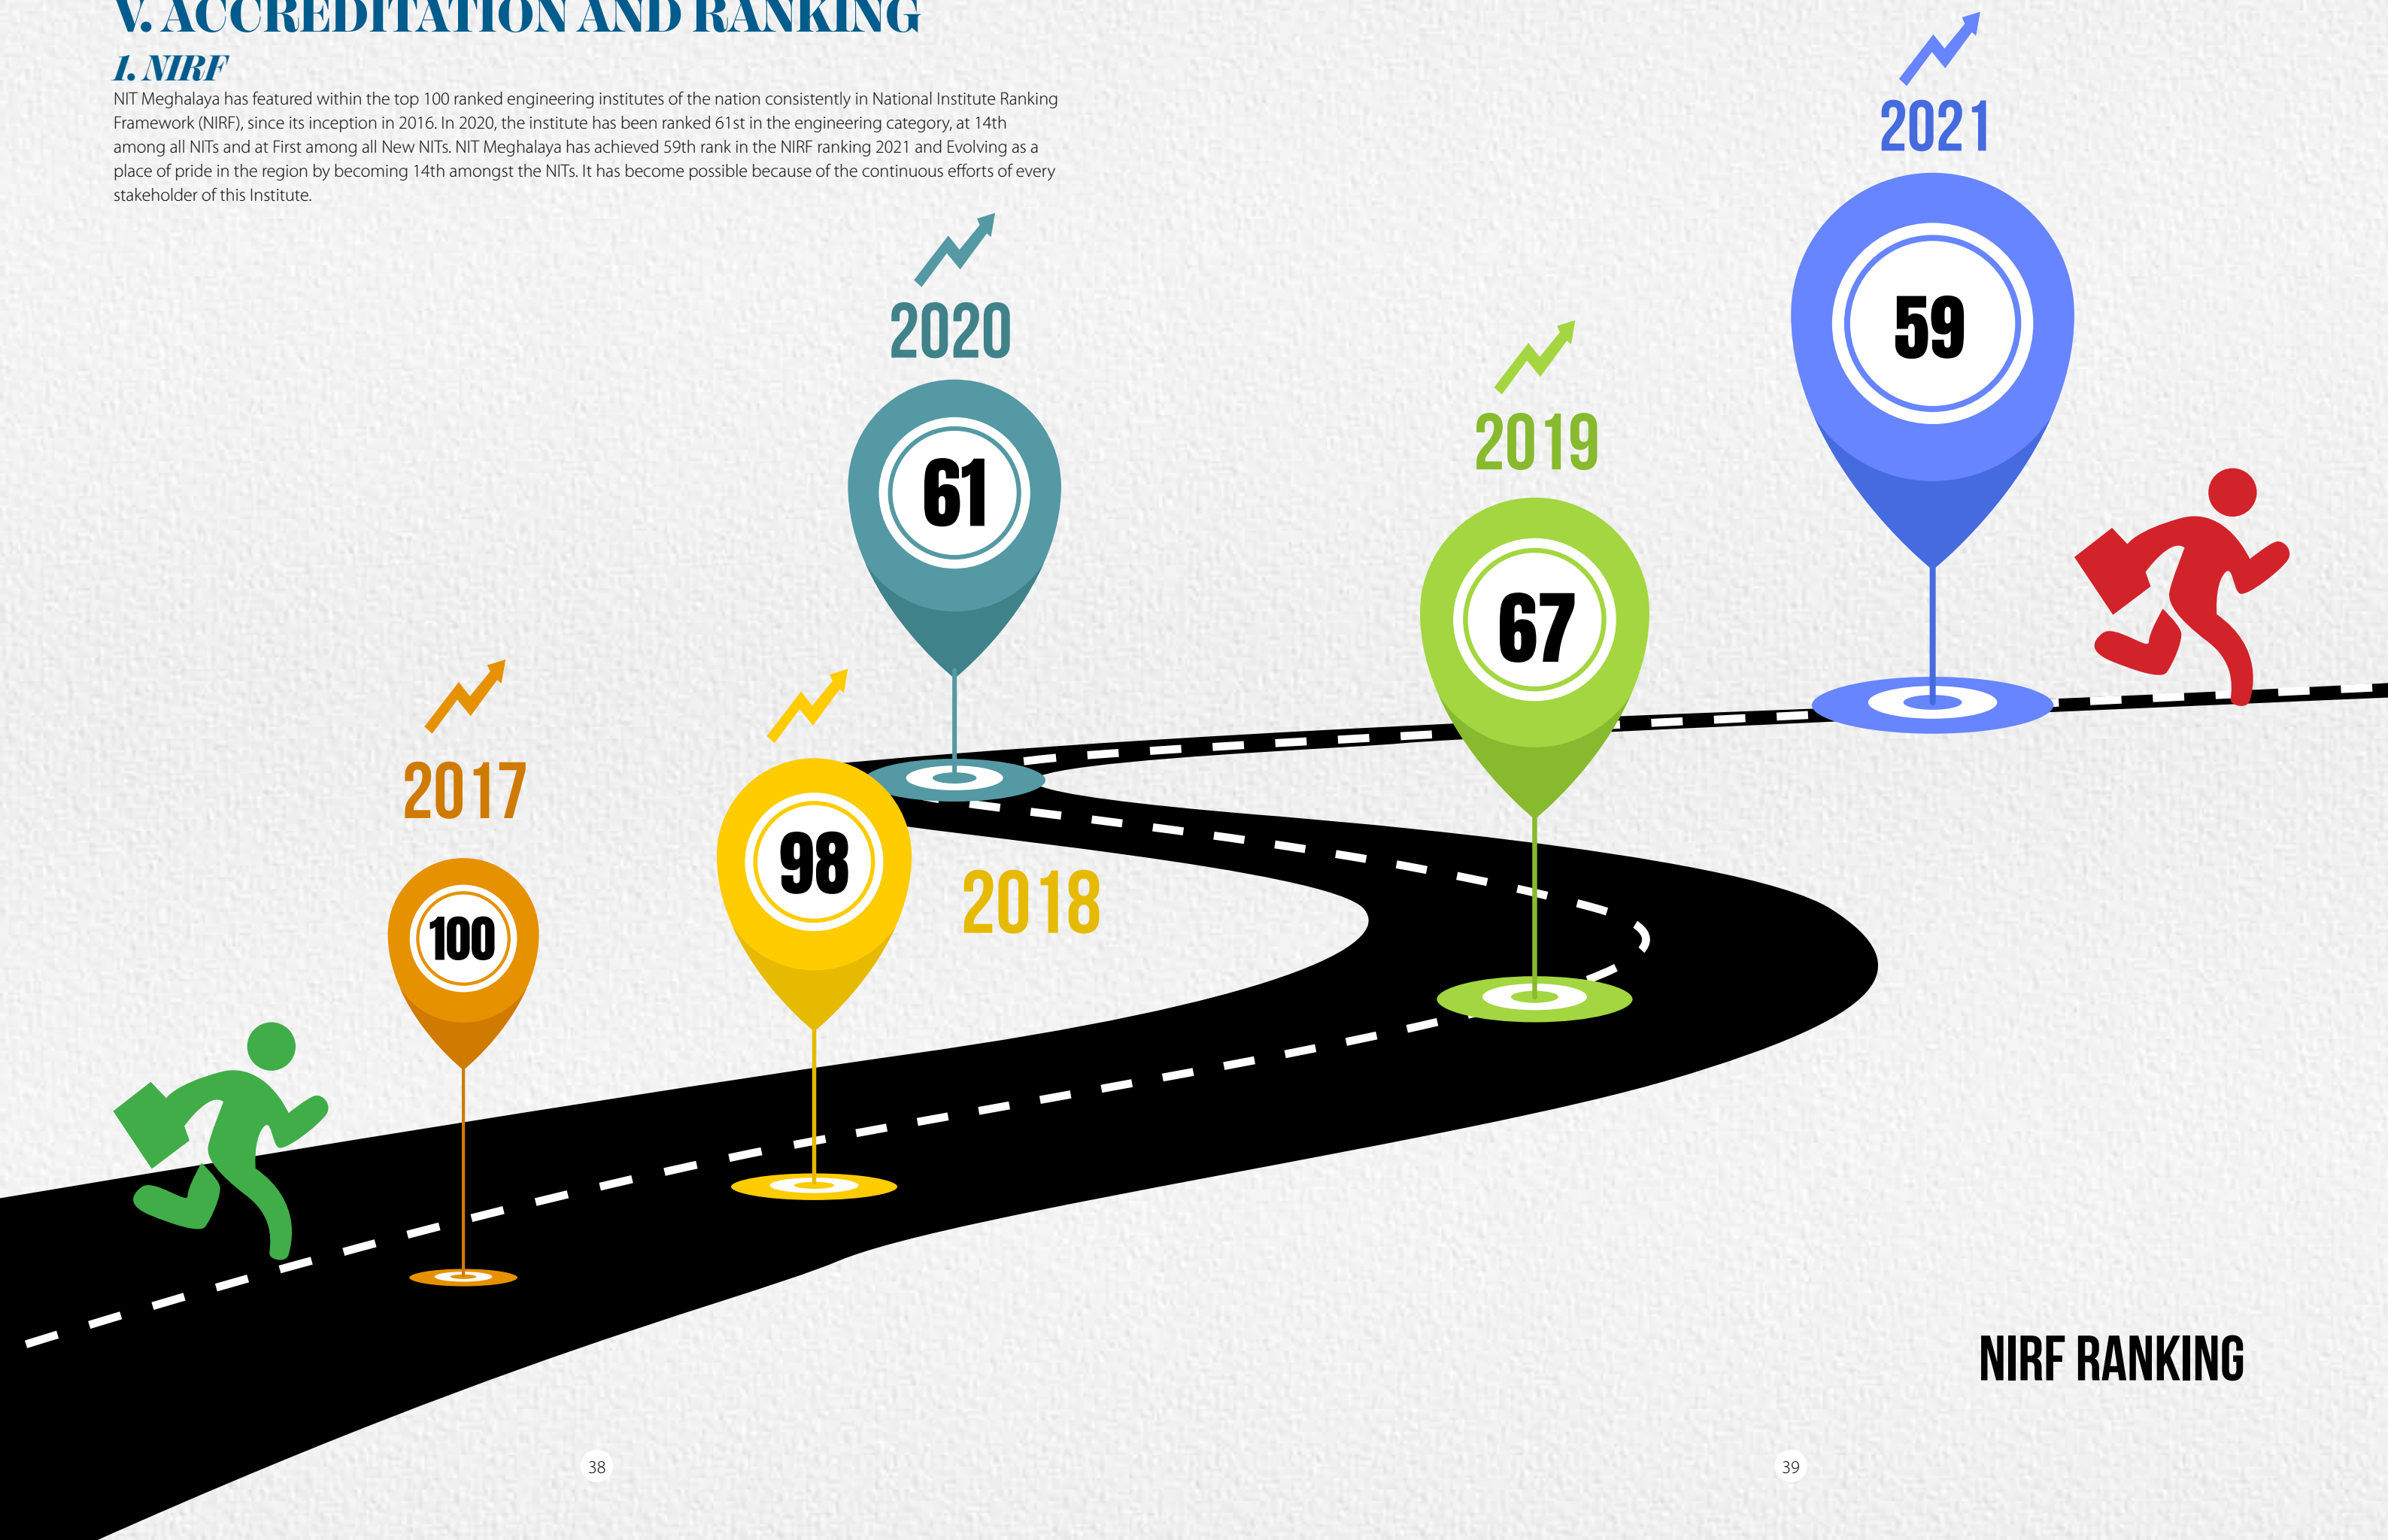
V. ACCREDITATION AND RANKING

I. NIRF

NIT Meghalaya has featured within the top 100 ranked engineering institutes of the nation consistently in National Institute Ranking Framework (NIRF), since its inception in 2016. In 2020, the institute has been ranked 61st in the engineering category, at 14th among all NITs and at First among all New NITs. NIT Meghalaya has achieved 59th rank in the NIRF ranking 2021 and Evolving as a place of pride in the region by becoming 14th amongst the NITs. It has become possible because of the continuous efforts of every stakeholder of this Institute.

2021

59

2020

61

2019

67

2017

100

98

2018

NIRF RANKING

38

39